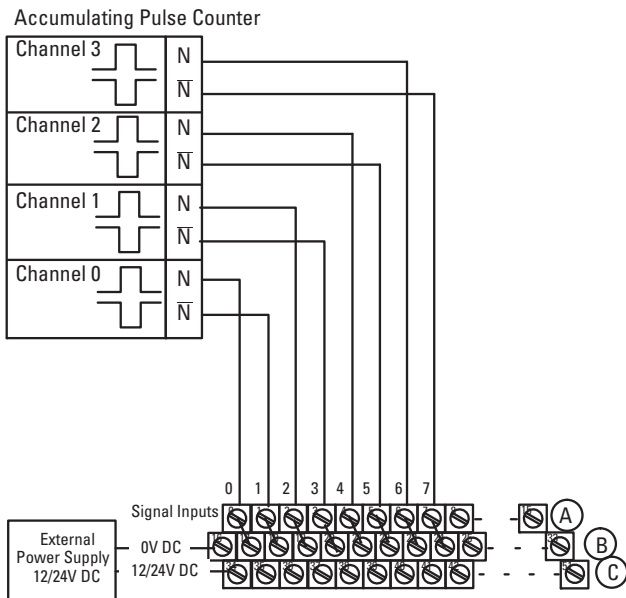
Accumulating Pulse Counter

Channel 3
N
$\overline{N}$

Channel 2
N
$\overline{N}$

Channel 1
N
$\overline{N}$

Channel 0
N
$\overline{N}$

0 1 2 3 4 5 6 7

Signal Inputs

External Power Supply 12/24V DC

0V DC

12/24V DC

A

B

C